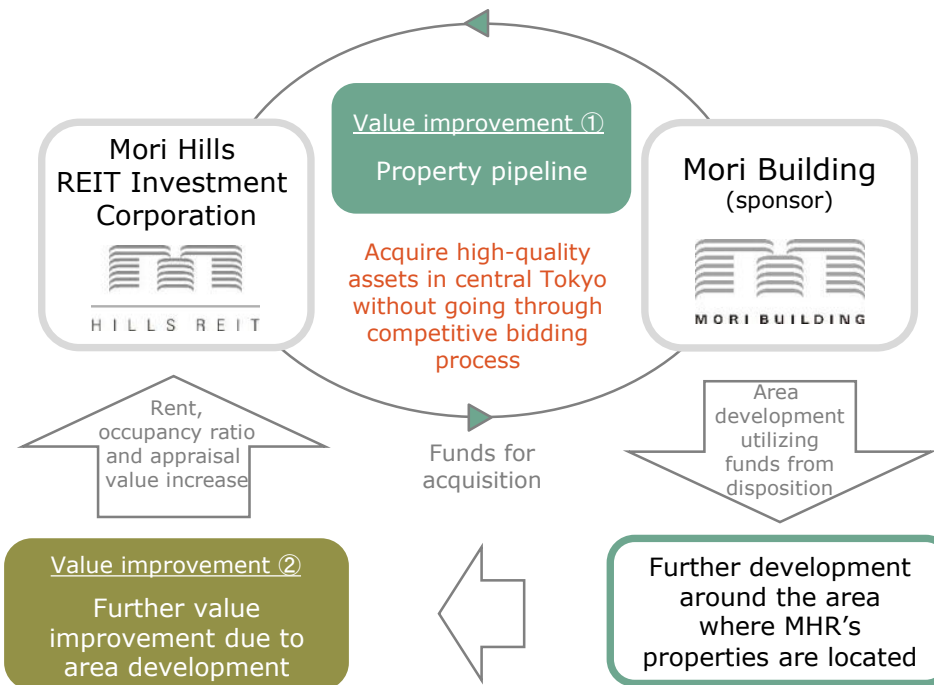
Mori Hills REIT Investment Corporation

HILLS REIT

Value improvement ①

Property pipeline

Acquire high-quality assets in central Tokyo without going through competitive bidding process

Mori Building (sponsor)

MORI BUILDING

Rent, occupancy ratio and appraisal value increase

Funds for acquisition

Area development utilizing funds from disposition

Value improvement ②

Further value improvement due to area development

Further development around the area where MHR's properties are located